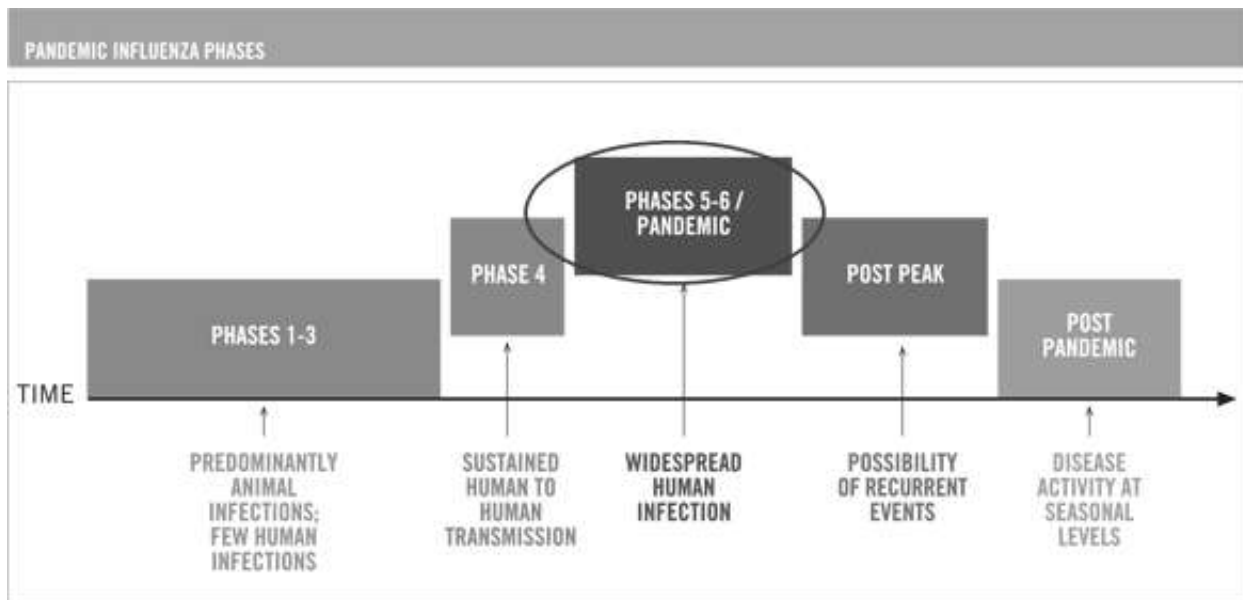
PANDEMIC INFLUENZA PHASES

PHASES 1-3

PHASE 4

PHASES 5-6 / PANDEMIC

POST PEAK

POST PANDEMIC

TIME

PREDOMINANTLY ANIMAL INFECTIONS; FEW HUMAN INFECTIONS

SUSTAINED HUMAN TO HUMAN TRANSMISSION

WIDESPREAD HUMAN INFECTION

POSSIBILITY OF RECURRENT EVENTS

DISEASE ACTIVITY AT SEASONAL LEVELS